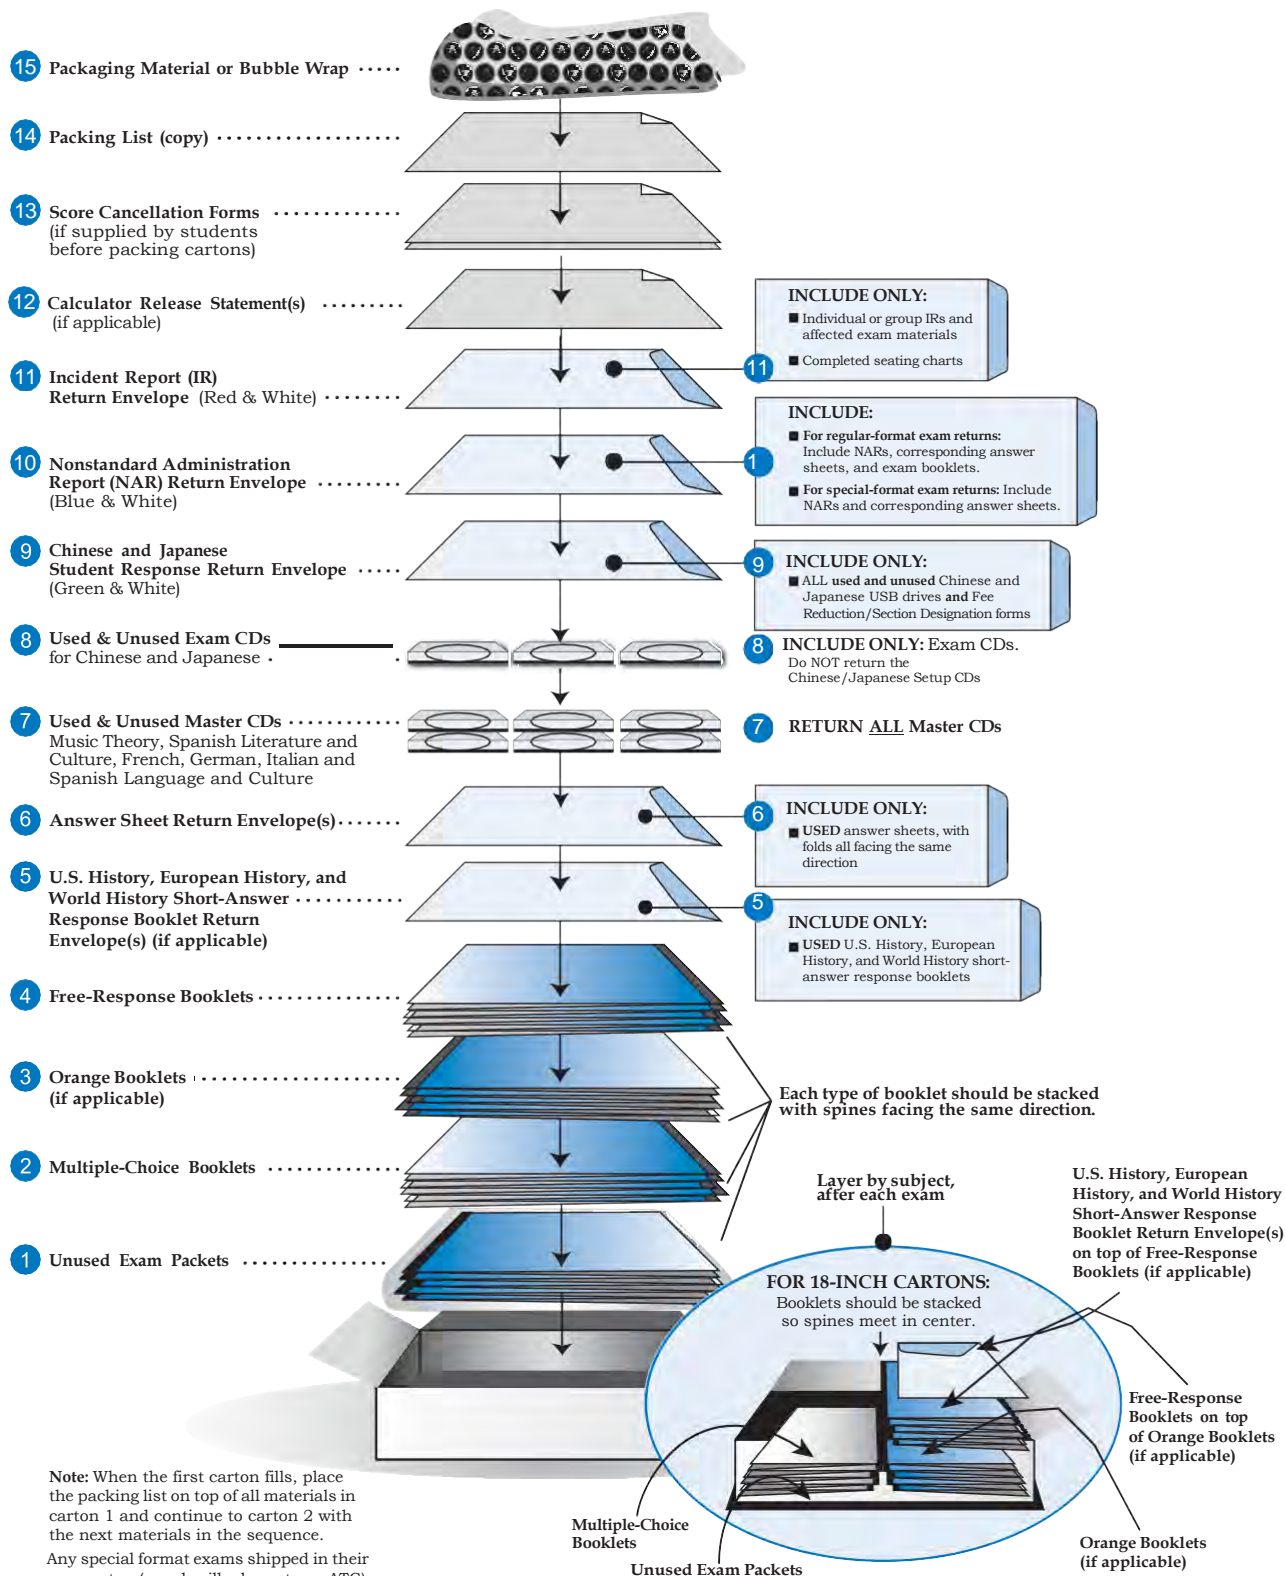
15 Packaging Material or Bubble Wrap

14 Packing List (copy)

13 Score Cancellation Forms (if supplied by students before packing cartons)

12 Calculator Release Statement(s) (if applicable)

INCLUDE ONLY:
■ Individual or group IRs and affected exam materials
■ Completed seating charts

11 Incident Report (IR) Return Envelope (Red & White)

11

INCLUDE:
■ For regular-format exam returns: Include NARs, corresponding answer sheets, and exam booklets.
■ For special-format exam returns: Include NARs and corresponding answer sheets.

10 Nonstandard Administration Report (NAR) Return Envelope (Blue & White)

10

9 Chinese and Japanese Student Response Return Envelope (Green & White)

9 INCLUDE ONLY:
■ ALL used and unused Chinese and Japanese USB drives and Fee Reduction/Section Designation forms

8 Used & Unused Exam CDs for Chinese and Japanese

8 INCLUDE ONLY: Exam CDs. Do NOT return the Chinese/Japanese Setup CDs

7 Used & Unused Master CDs Music Theory, Spanish Literature and Culture, French, German, Italian and Spanish Language and Culture

7 RETURN ALL Master CDs

6 Answer Sheet Return Envelope(s)

6 INCLUDE ONLY:
■ USED answer sheets, with folds all facing the same direction

5 U.S. History, European History, and World History Short-Answer Response Booklet Return Envelope(s) (if applicable)

5 INCLUDE ONLY:
■ USED U.S. History, European History, and World History short-answer response booklets

4 Free-Response Booklets

3 Orange Booklets (if applicable)

Each type of booklet should be stacked with spines facing the same direction.

2 Multiple-Choice Booklets

Layer by subject, after each exam

U.S. History, European History, and World History Short-Answer Response Booklet Return Envelope(s) on top of Free-Response Booklets (if applicable)

1 Unused Exam Packets

FOR 18-INCH CARTONS:
Booklets should be stacked so spines meet in center.

Free-Response Booklets on top of Orange Booklets (if applicable)

Note: When the first carton fills, place the packing list on top of all materials in carton 1 and continue to carton 2 with the next materials in the sequence.

Any special format exams shipped in their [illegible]

Multiple-Choice Booklets

Unused Exam Packets

Orange Booklets (if applicable)